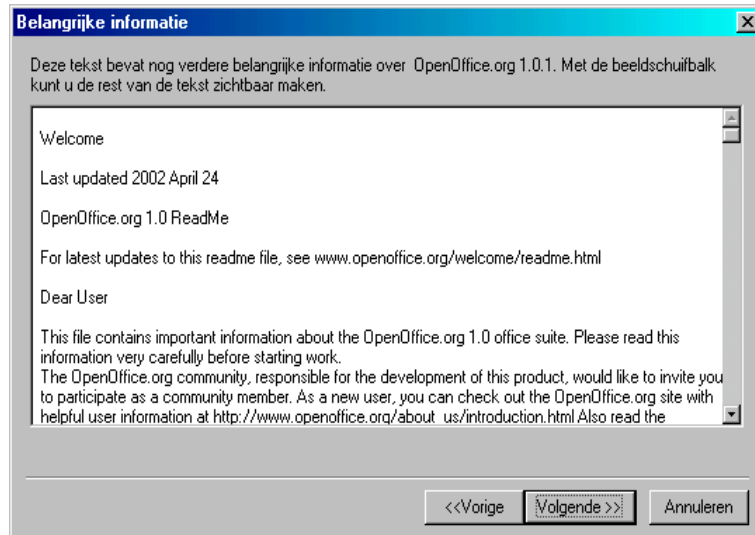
Belangrijke informatie

Deze tekst bevat nog verdere belangrijke informatie over OpenOffice.org 1.0.1. Met de beeldschuifbalk kunt u de rest van de tekst zichtbaar maken.

Welcome

Last updated 2002 April 24

OpenOffice.org 1.0 ReadMe

For latest updates to this readme file, see www.openoffice.org/welcome/readme.html

Dear User

This file contains important information about the OpenOffice.org 1.0 office suite. Please read this information very carefully before starting work.
The OpenOffice.org community, responsible for the development of this product, would like to invite you to participate as a community member. As a new user, you can check out the OpenOffice.org site with helpful user information at http://www.openoffice.org/about_us/introduction.html Also read the

<<Vorige | Volgende >> | Annuleren